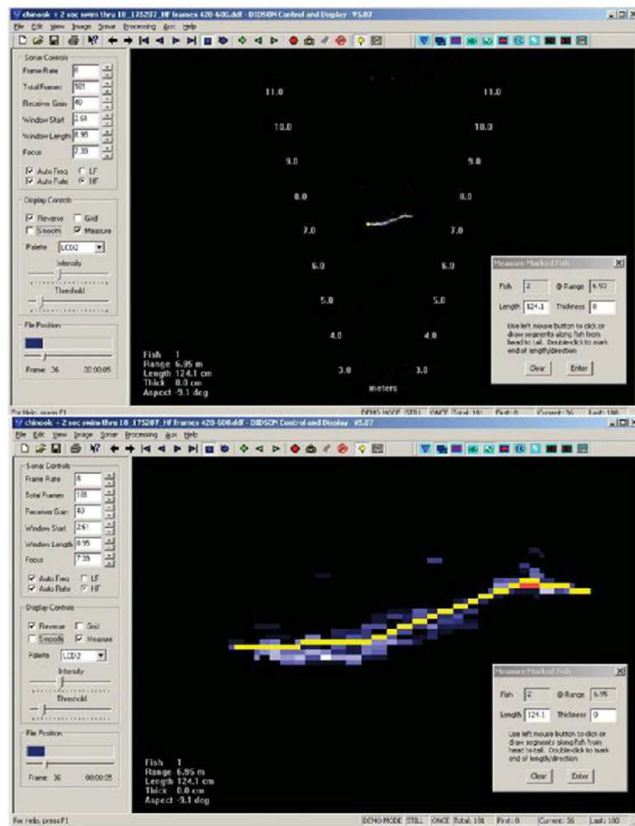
chinook + 2 sec swim thru 10_175207_HF frames 420-600.ddf - DIDSON Control and Display V5.07

File Edit View Image Sonar Processing Aux Help

Sonar Controls
Frame Rate 8
Total Frames 181
Receiver Gain 40
Window Start 2.61
Window Length 8.95
Focus 7.33
Auto Freq LF
Auto Rate HF

Display Controls
Reverse Grid
Smooth Measure
Palette LCD2
Intensity
Threshold

File Position
Frame: 36 00:00:05

11.0 11.0
10.0 10.0
9.0 9.0
8.0 8.0
7.0 7.0
6.0 6.0
5.0 5.0
4.0 4.0
3.0 3.0
meters

Fish 1
Range 6.95 m
Length 124.1 cm
Thick 0.0 cm
Aspect -9.1 deg

Measure Marked Fish
Fish 2 @ Range 6.95
Length 124.1 Thickness 0
Use left mouse button to click or draw segments along fish from head to tail. Double-click to mark end of length/direction
Clear Enter

For Help, press F1 DEMO-MODE STILL ONCE Total: 181 First: 0 Current: 36 Last: 180

chinook + 2 sec swim thru 10_175207_HF frames 420-600.ddf - DIDSON Control and Display V5.07

File Edit View Image Sonar Processing Aux Help

Sonar Controls
Frame Rate 8
Total Frames 181
Receiver Gain 40
Window Start 2.61
Window Length 8.95
Focus 7.33
Auto Freq LF
Auto Rate HF

Display Controls
Reverse Grid
Smooth Measure
Palette LCD2
Intensity
Threshold

File Position
Frame: 36 00:00:05

Fish 1
Range 6.95 m
Length 124.1 cm
Thick 0.0 cm
Aspect -9.1 deg

Measure Marked Fish
Fish 2 @ Range 6.95
Length 124.1 Thickness 0
Use left mouse button to click or draw segments along fish from head to tail. Double-click to mark end of length/direction
Clear Enter

For Help, press F1 DEMO-MODE STILL ONCE Total: 181 First: 0 Current: 36 Last: 180